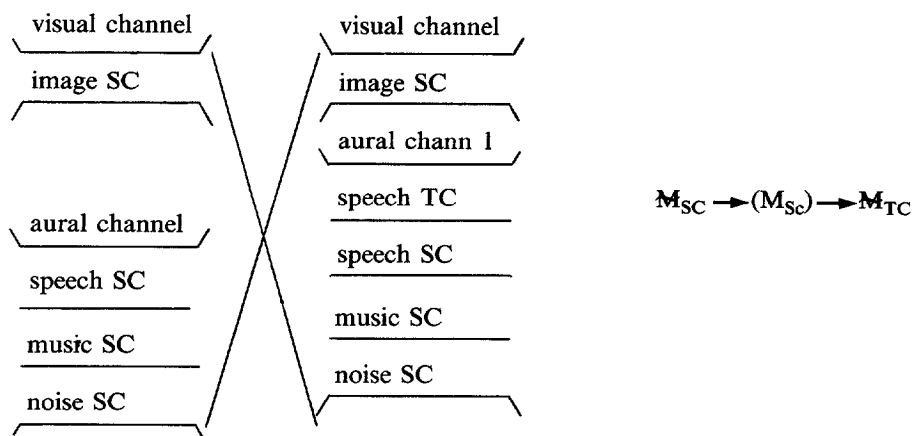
visual channel

image SC

aural channel

speech SC

music SC

noise SC

visual channel

image SC

aural chann l

speech TC

speech SC

music SC

noise SC

$M_{SC} \rightarrow (M_{Sc}) \rightarrow M_{TC}$